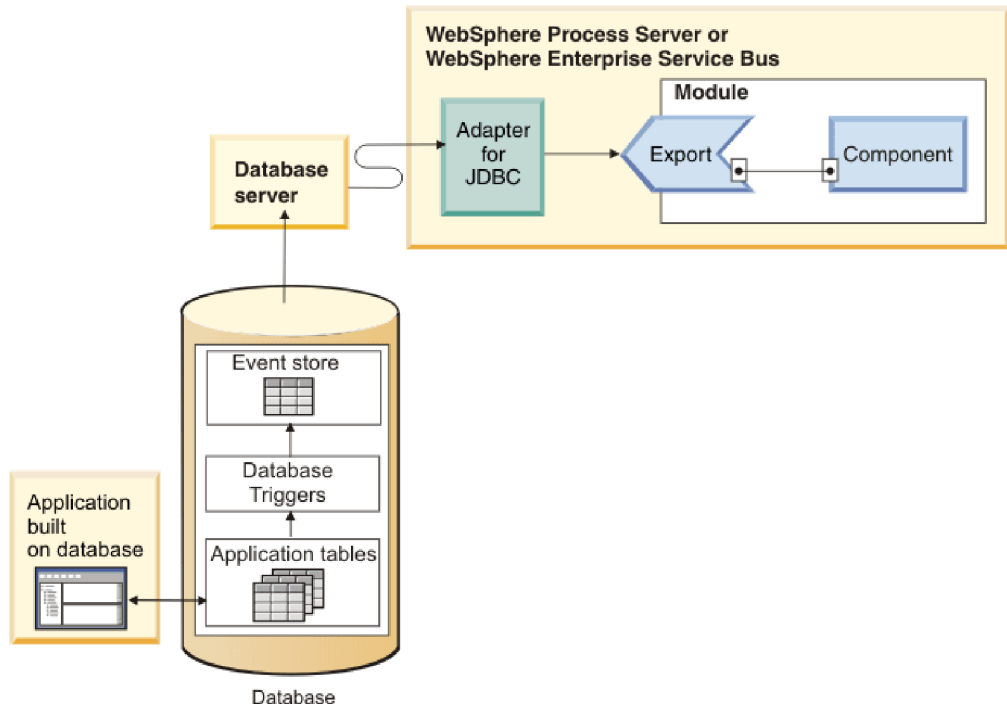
WebSphere Process Server or
WebSphere Enterprise Service Bus

Module

Database server

Adapter for JDBC

Export

Component

Event store

Database Triggers

Application tables

Application built on database

Database